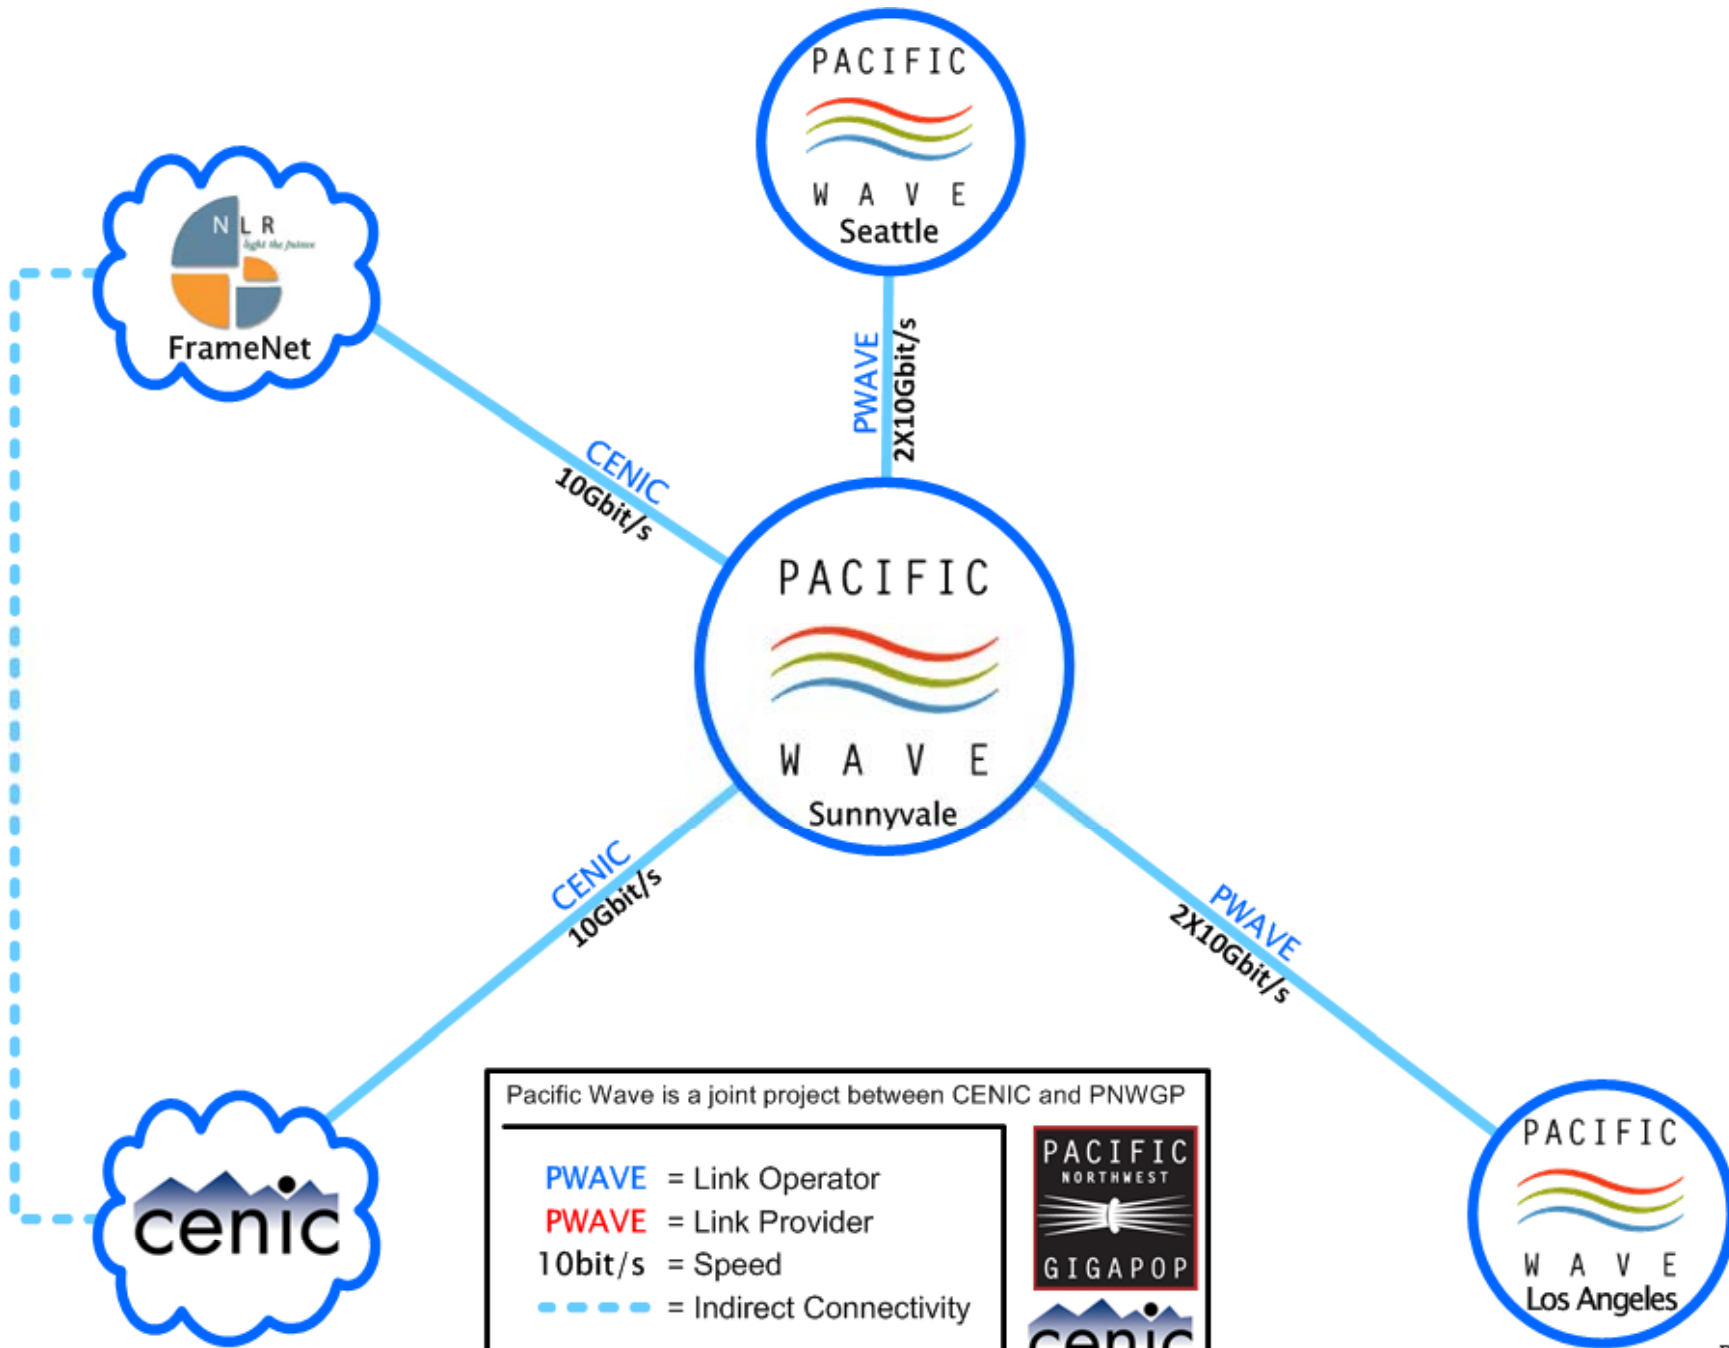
PACIFIC
WAVE
Seattle

NLR
light the future
FrameNet

PWAVE
2X10Gbit/s

CENIC
10Gbit/s

PACIFIC
WAVE
Sunnyvale

CENIC
10Gbit/s

PWAVE
2X10Gbit/s

cenic

Pacific Wave is a joint project between CENIC and PNWGP

PWAVE = Link Operator
PWAVE = Link Provider
10bit/s = Speed
= Indirect Connectivity

PACIFIC
NORTHWEST
GIGAPOP

cenic

PACIFIC
WAVE
Los Angeles